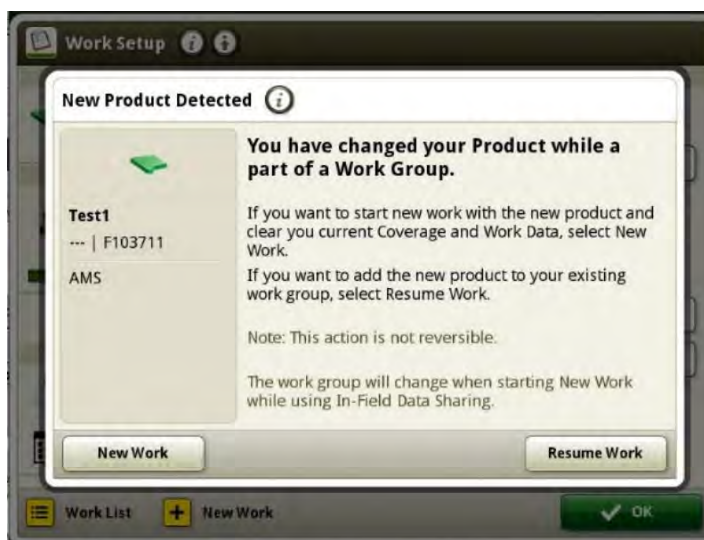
Work Setup

New Product Detected

Test1
--- | F103711
AMS

You have changed your Product while a part of a Work Group.

If you want to start new work with the new product and clear you current Coverage and Work Data, select New Work.

If you want to add the new product to your existing work group, select Resume Work.

Note: This action is not reversible.

The work group will change when starting New Work while using In-Field Data Sharing.

New Work

Resume Work

Work List

New Work

OK